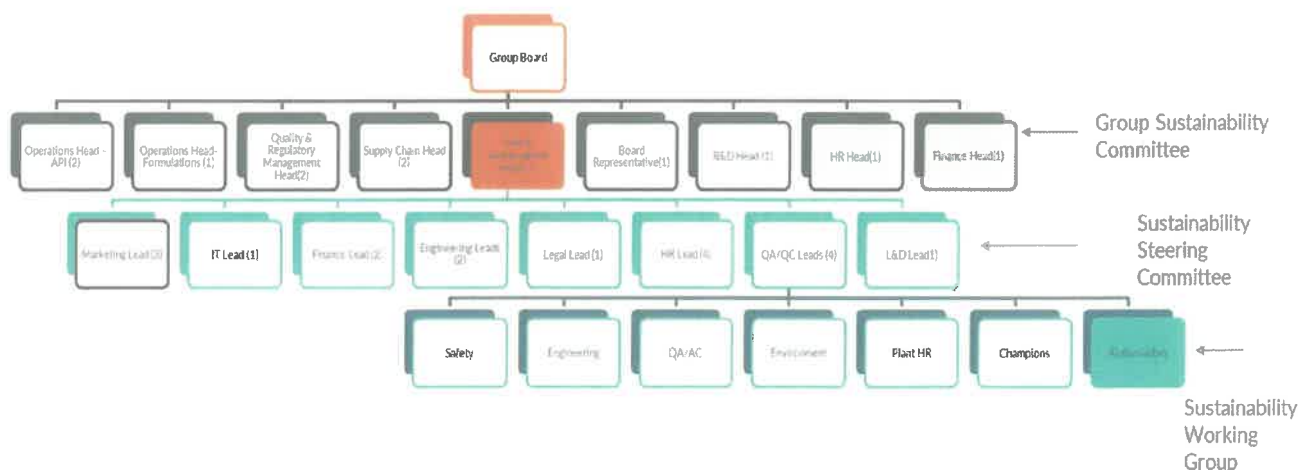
Group Board

Operations Head - API (2)

Operations Head-Formulations (1)

Quality & Regulatory Management Head(2)

Supply Chain Head (2)

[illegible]

Board Representative(1)

R&D Head (1)

HR Head(1)

Finance Head(1)

Group Sustainability Committee

Marketing Lead (3)

IT Lead (1)

Finance Lead (2)

Engineering Leads (2)

Legal Lead (1)

HR Lead (1)

QA/QC Leads (4)

L&D Lead1)

Sustainability Steering Committee

Safety

Engineering

QA/AC

Environment

Plant HR

Champions

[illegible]

Sustainability Working Group